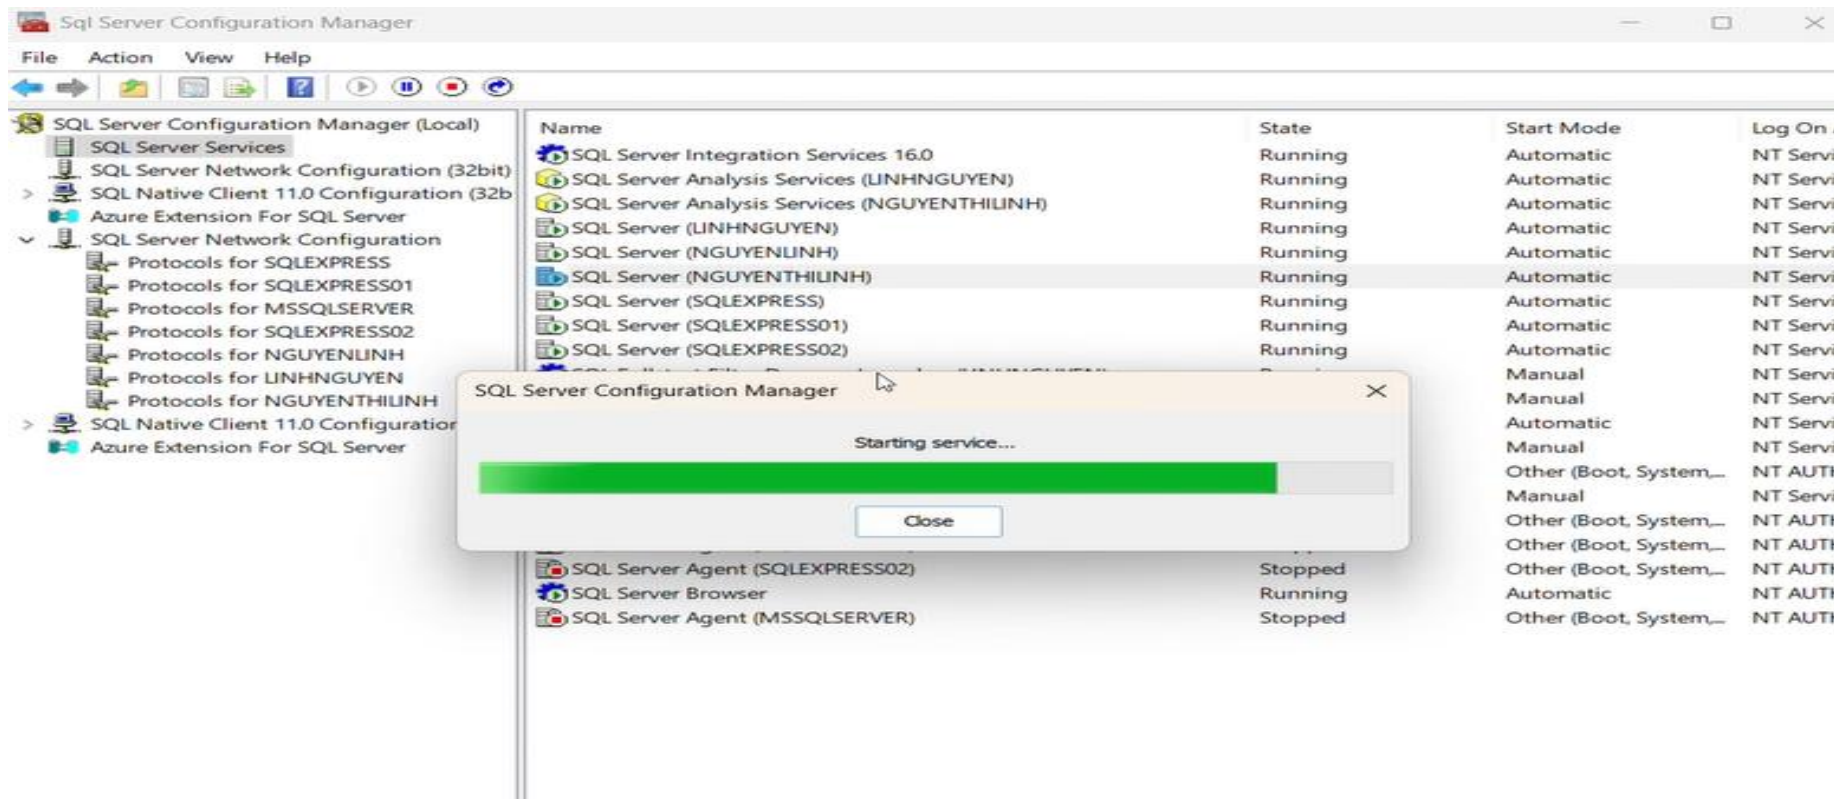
Sql Server Configuration Manager

File Action View Help

SQL Server Configuration Manager (Local)
SQL Server Services
SQL Server Network Configuration (32bit)
SQL Native Client 11.0 Configuration (32b
Azure Extension For SQL Server
SQL Server Network Configuration
Protocols for SQLEXPRESS
Protocols for SQLEXPRESS01
Protocols for MSSQLSERVER
Protocols for SQLEXPRESS02
Protocols for NGUYENLINH
Protocols for LINHNGUYEN
Protocols for NGUYENTHILINH
SQL Native Client 11.0 Configuratior
Azure Extension For SQL Server

| Name | State | Start Mode | Log On |
|---|---|---|---|
| SQL Server Integration Services 16.0 | Running | Automatic | NT Servi |
| SQL Server Analysis Services (LINHNGUYEN) | Running | Automatic | NT Servi |
| SQL Server Analysis Services (NGUYENTHILINH) | Running | Automatic | NT Servi |
| SQL Server (LINHNGUYEN) | Running | Automatic | NT Servi |
| SQL Server (NGUYENLINH) | Running | Automatic | NT Servi |
| SQL Server (NGUYENTHILINH) | Running | Automatic | NT Servi |
| SQL Server (SQLEXPRESS) | Running | Automatic | NT Servi |
| SQL Server (SQLEXPRESS01) | Running | Automatic | NT Servi |
| SQL Server (SQLEXPRESS02) | Running | Automatic | NT Servi |
| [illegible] | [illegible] | Manual | NT Servi |
| | | Manual | NT Servi |
| | | Automatic | NT Servi |
| | | Manual | NT Servi |
| | | Other (Boot, System,... | NT AUTI |
| | | Manual | NT Servi |
| | | Other (Boot, System,... | NT AUTI |
| | | Other (Boot, System,... | NT AUTI |
| SQL Server Agent (SQLEXPRESS02) | Stopped | Other (Boot, System,... | NT AUTI |
| SQL Server Browser | Running | Automatic | NT AUTI |
| SQL Server Agent (MSSQLSERVER) | Stopped | Other (Boot, System,... | NT AUTI |

SQL Server Configuration Manager
Starting service...
Close